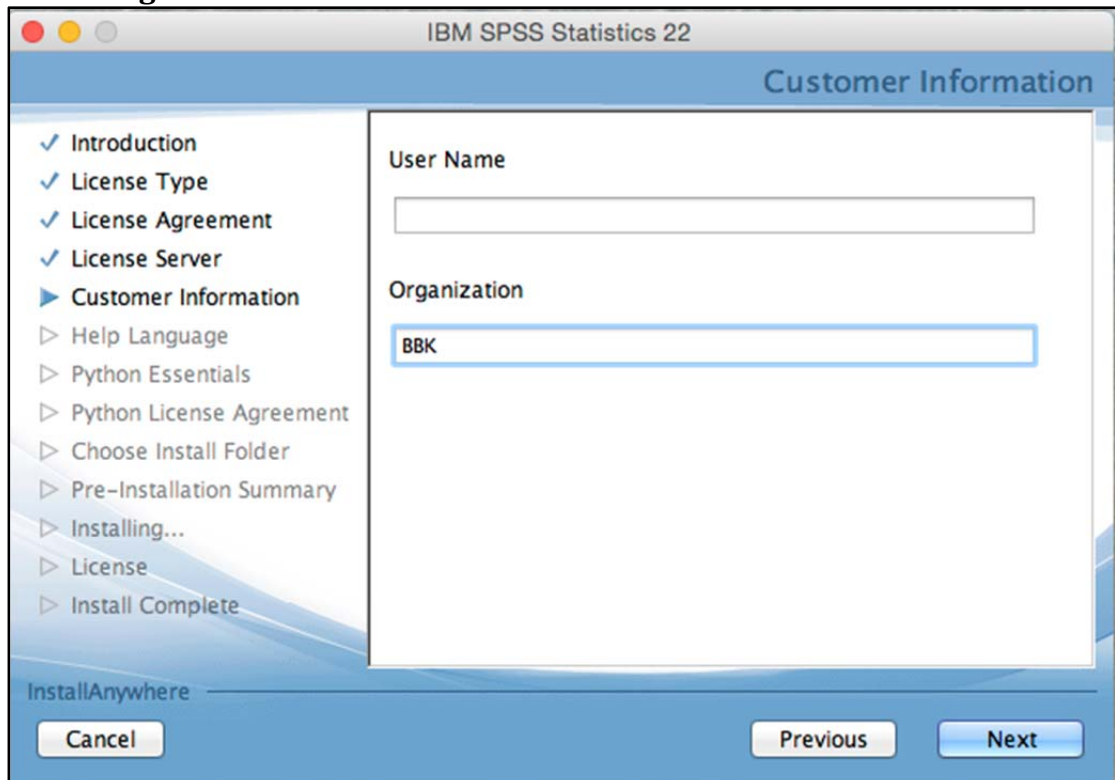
IBM SPSS Statistics 22

Customer Information

✓ Introduction
✓ License Type
✓ License Agreement
✓ License Server
▶ Customer Information
▷ Help Language
▷ Python Essentials
▷ Python License Agreement
▷ Choose Install Folder
▷ Pre-Installation Summary
▷ Installing...
▷ License
▷ Install Complete

User Name

Organization

BBK

InstallAnywhere

Cancel

Previous

Next